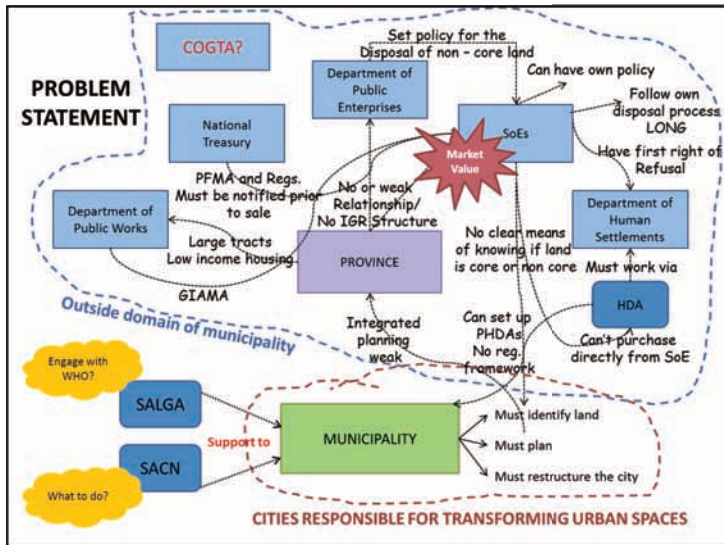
PROBLEM STATEMENT

COGTA?

Set policy for the Disposal of non – core land

Department of Public Enterprises

Can have own policy

National Treasury

SoEs

Follow own disposal process LONG

Market Value

Have first right of Refusal

PFMA and Regs. Must be notified prior to sale

No or weak Relationship/ No IGR Structure

Department of Public Works

Department of Human Settlements

Large tracts Low income housing

No clear means of knowing if land is core or non core

PROVINCE

Must work via

GIAMA

HDA

Outside domain of municipality

Integrated planning weak

Can set up PHDAs No reg. framework

Can't purchase directly from SoE

Engage with WHO?

SALGA

Support to

MUNICIPALITY

Must identify land

Must plan

SACN

Must restructure the city

What to do?

CITIES RESPONSIBLE FOR TRANSFORMING URBAN SPACES